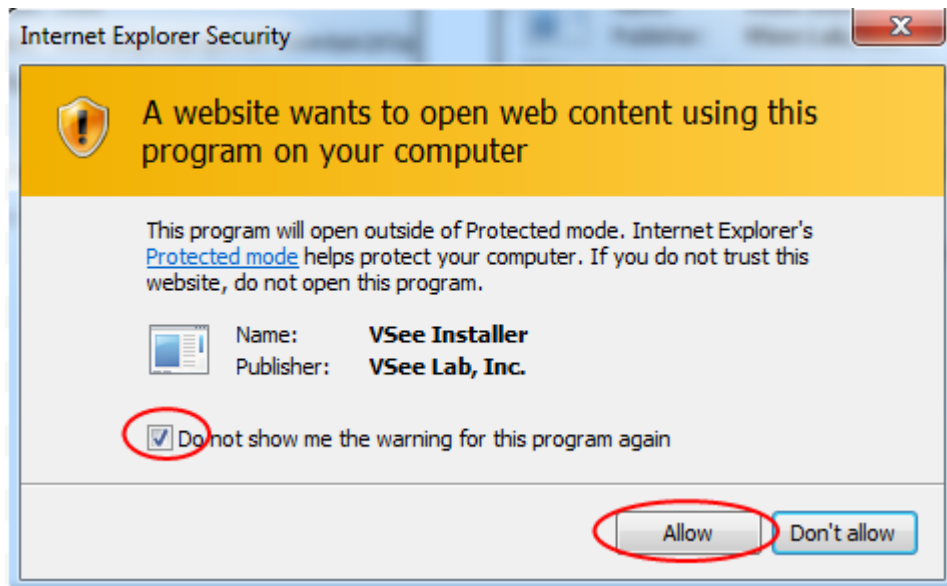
Internet Explorer Security

A website wants to open web content using this program on your computer

This program will open outside of Protected mode. Internet Explorer's Protected mode helps protect your computer. If you do not trust this website, do not open this program.

Name: VSee Installer
Publisher: VSee Lab, Inc.

Do not show me the warning for this program again

Allow Don't allow